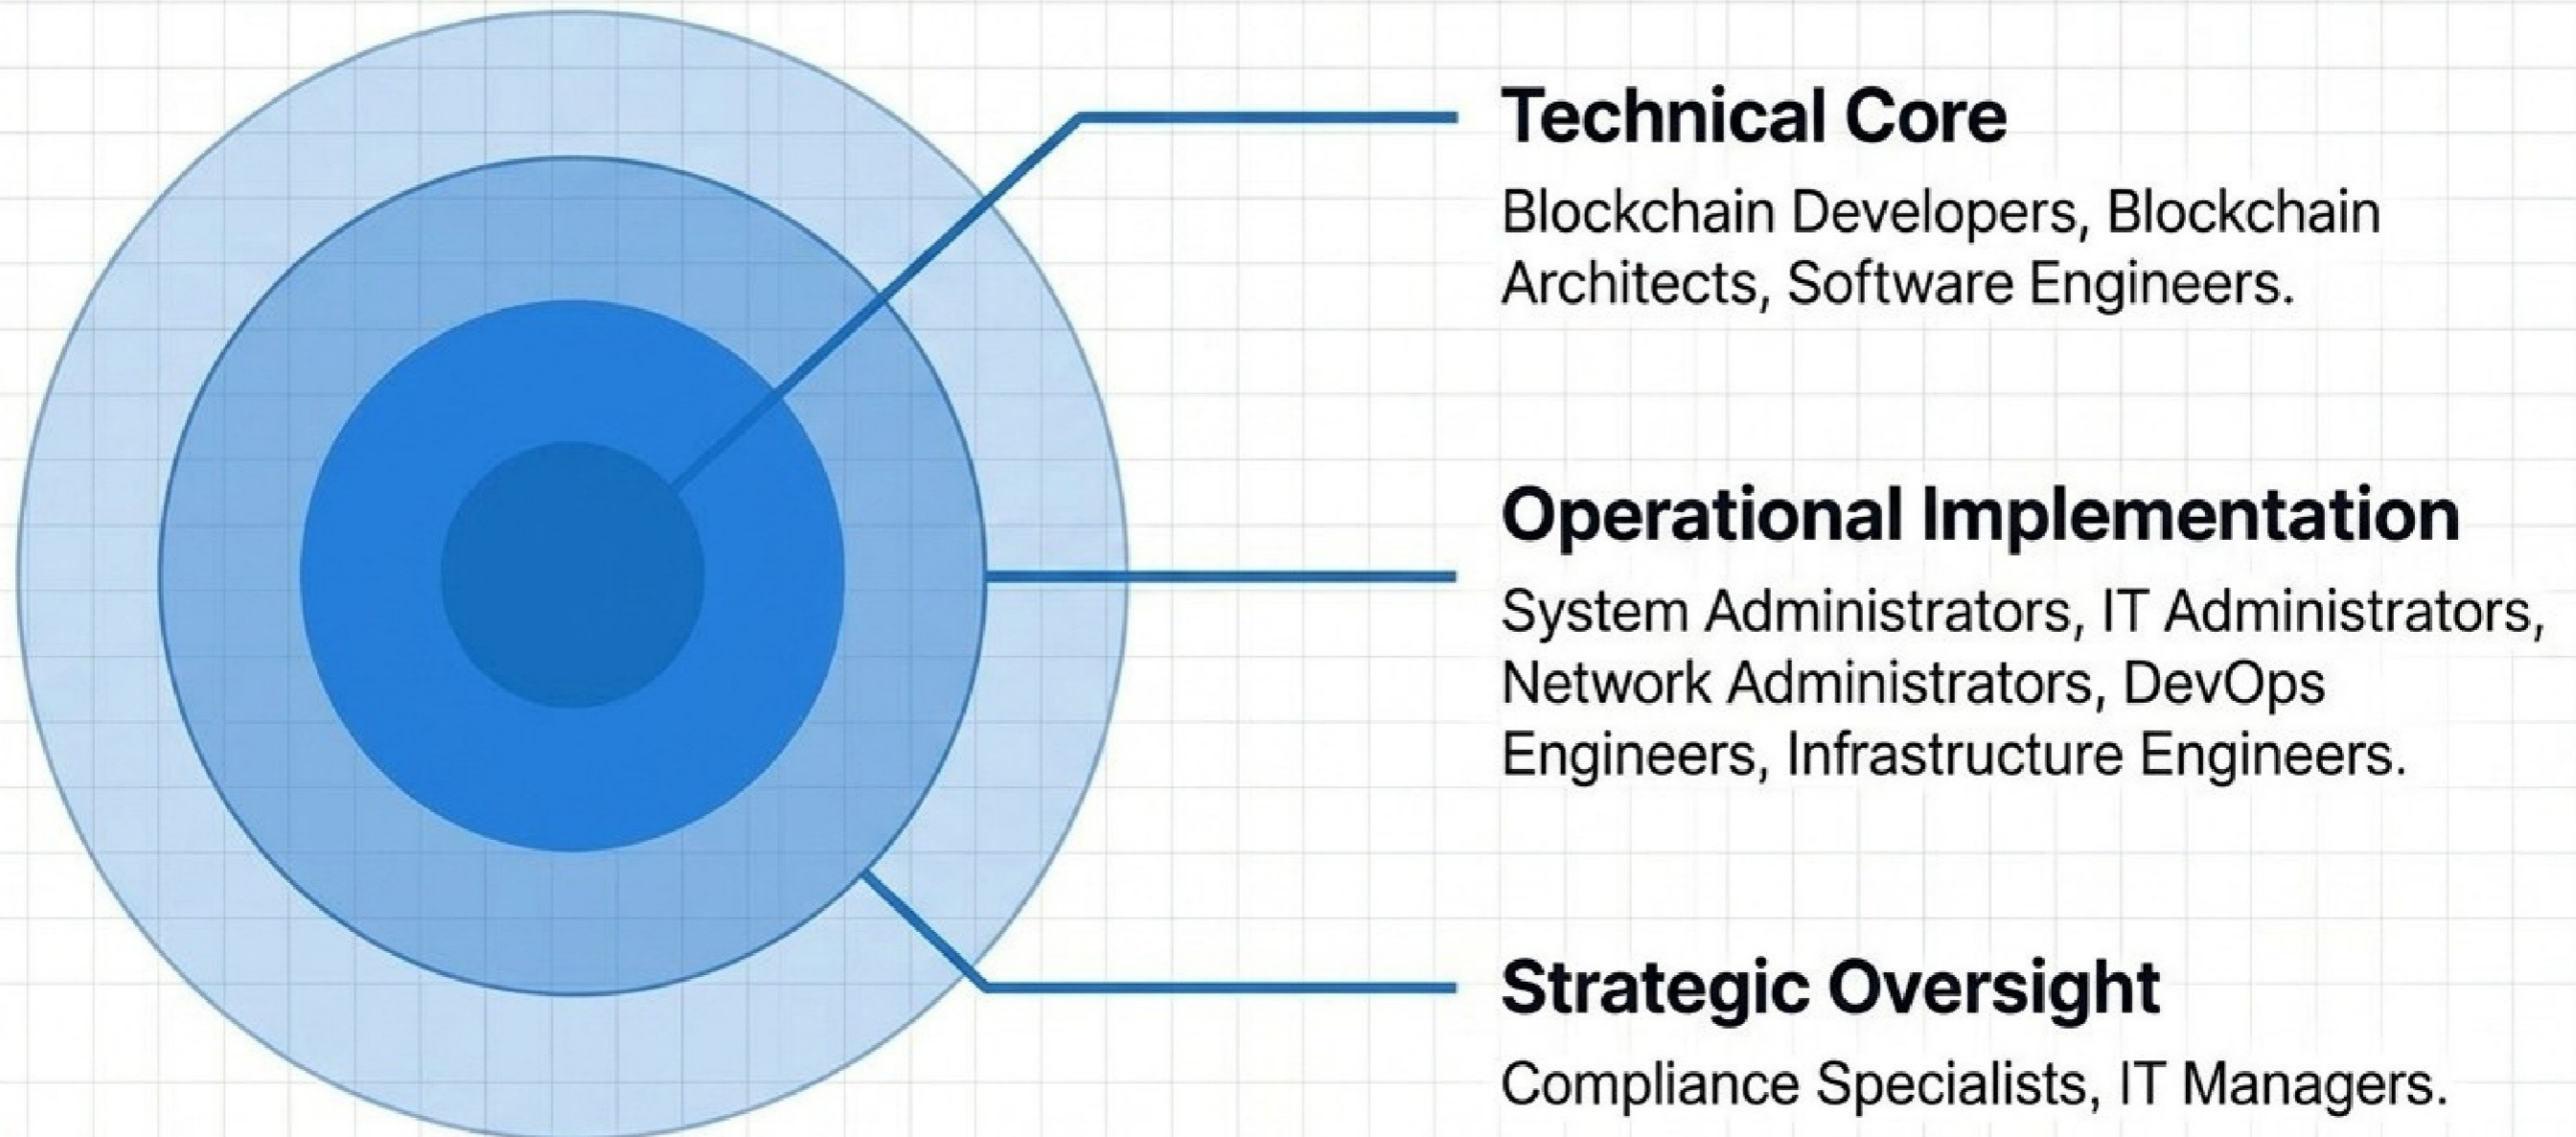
Technical Core

Blockchain Developers, Blockchain Architects, Software Engineers.

Operational Implementation

System Administrators, IT Administrators, Network Administrators, DevOps Engineers, Infrastructure Engineers.

Strategic Oversight

Compliance Specialists, IT Managers.